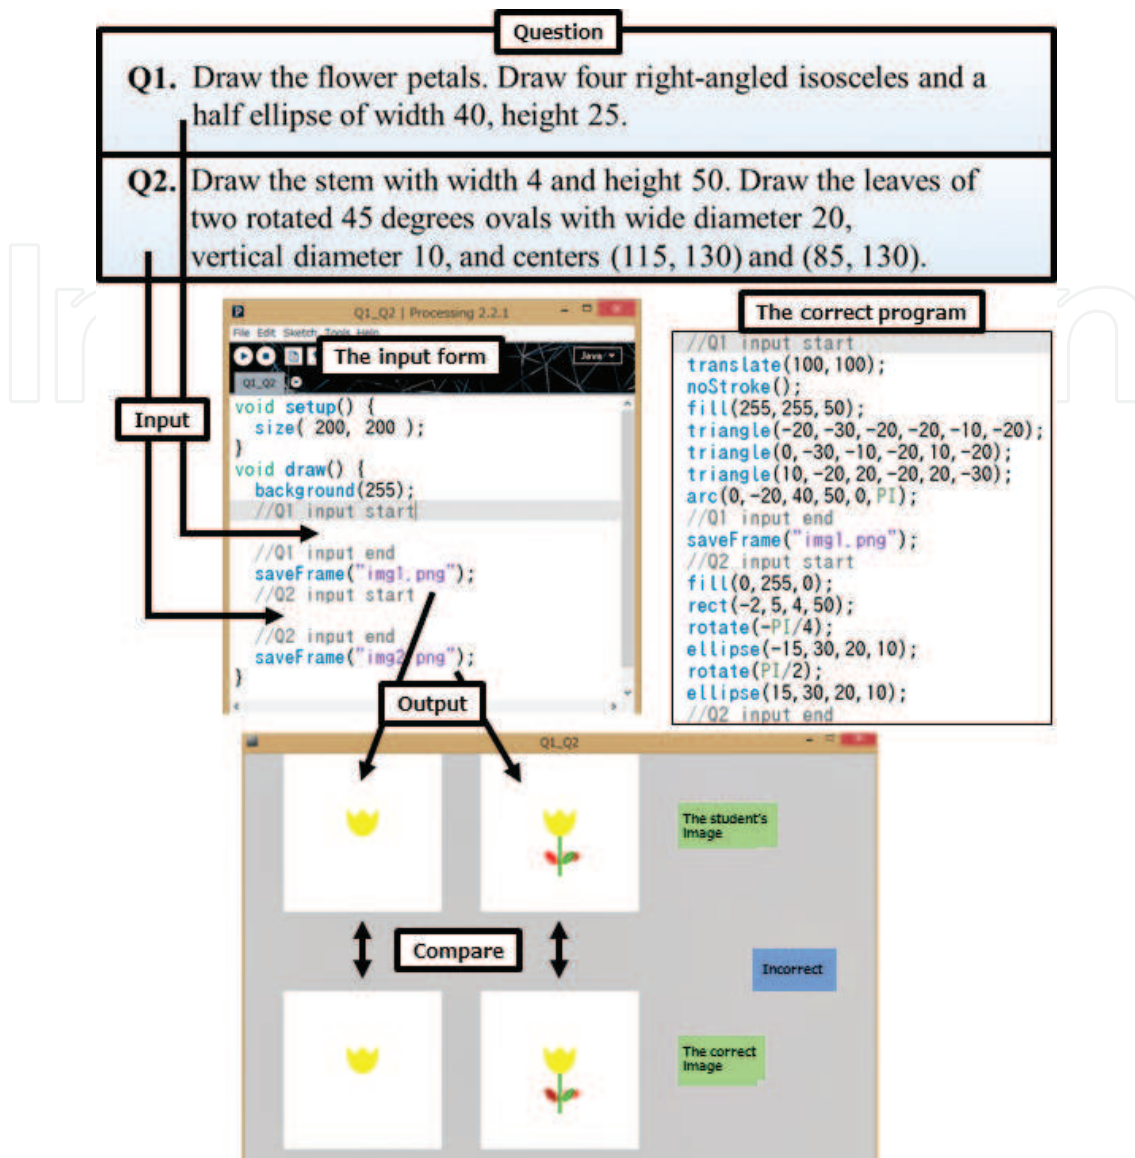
Question

Q1. Draw the flower petals. Draw four right-angled isosceles and a half ellipse of width 40, height 25.

Q2. Draw the stem with width 4 and height 50. Draw the leaves of two rotated 45 degrees ovals with wide diameter 20, vertical diameter 10, and centers (115, 130) and (85, 130).

Q1_Q2 | Processing 2.2.1

File Edit Sketch Tools Help

The input form

Java

Q1_Q2

Input

void setup() {
  size( 200, 200 );
}
void draw() {
  background(255);
  //Q1 input start

  //Q1 input end
  saveFrame("img1.png");
  //Q2 input start

  //Q2 input end
  saveFrame("img2.png");
}

The correct program

//Q1 input start
translate(100,100);
noStroke();
fill(255,255,50);
triangle(-20,-30,-20,-20,-10,-20);
triangle(0,-30,-10,-20,10,-20);
triangle(10,-20,20,-20,20,-30);
arc(0,-20,40,50,0,PI);
//Q1 input end
saveFrame("img1.png");
//Q2 input start
fill(0,255,0);
rect(-2,5,4,50);
rotate(-PI/4);
ellipse(-15,30,20,10);
rotate(PI/2);
ellipse(15,30,20,10);
//Q2 input end

Output

Q1_Q2

The student's Image

Compare

Incorrect

The correct Image